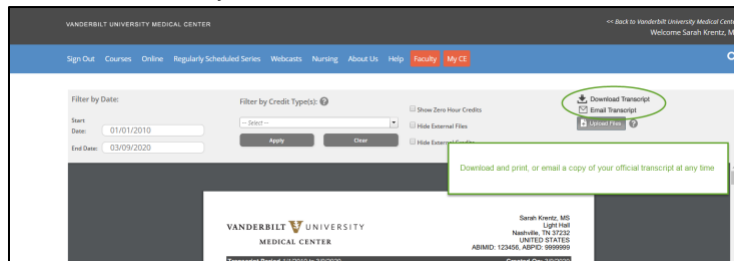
VANDERBILT UNIVERSITY MEDICAL CENTER

<< Back to Vanderbilt University Medical Cent
Welcome Sarah Krentz, M

Sign Out Courses Online Regularly Scheduled Series Webcasts Nursing About Us Help Faculty My CE

Filter by Date:

Start Date: 01/01/2010

End Date: 03/09/2020

Filter by Credit Type(s):

-- Select --

Apply

Clear

Show Zero Hour Credits

Hide External Files

Hide External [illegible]

Download Transcript

Email Transcript

Upload Files

Download and print, or email a copy of your official transcript at any time

VANDERBILT UNIVERSITY MEDICAL CENTER

Sarah Krentz, MS
Light Hall
Nashville, TN 37232
UNITED STATES
ABIMID: 123456, ABPID: 9999999

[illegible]